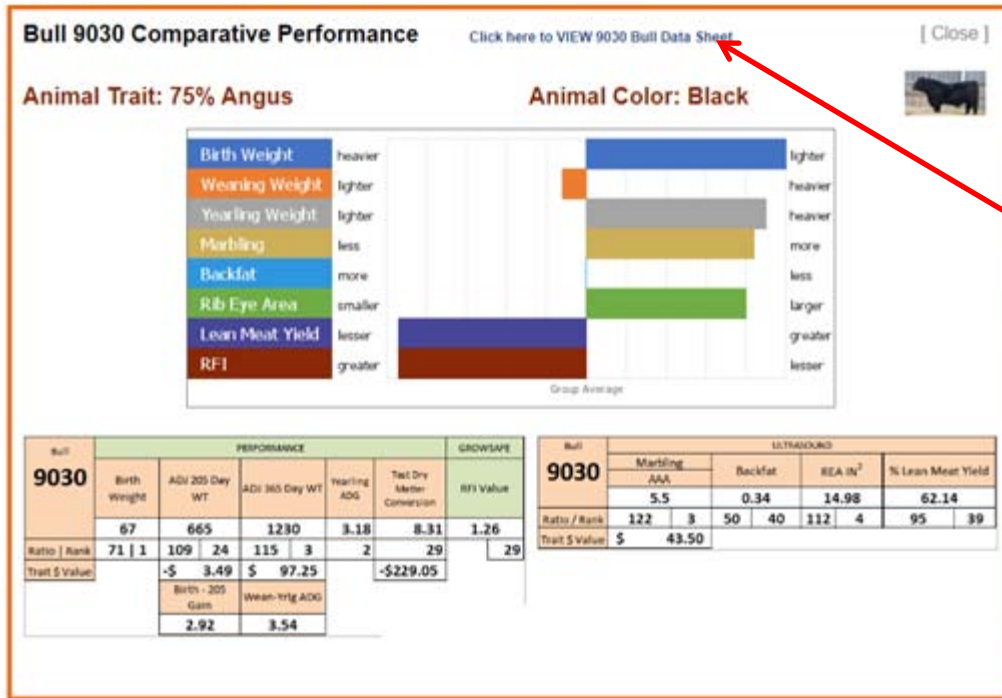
Bull 9030 Comparative Performance

Click here to VIEW 9030 Bull Data Sheet

[ Close ]

Animal Trait: 75% Angus

Animal Color: Black

| | | | |
|---|---|---|---|
| Birth Weight | heavier | | lighter |
| Weaning Weight | lighter | | heavier |
| Yearling Weight | lighter | | heavier |
| Marbling | less | | more |
| Backfat | more | | less |
| Rib Eye Area | smaller | | larger |
| Lean Meat Yield | lesser | | greater |
| RFI | greater | | lesser |

Group Average

| Bull | PERFORMANCE | | | | | | | GROWSAFE | |
|---|---|---|---|---|---|---|---|---|---|
| 9030 | Birth Weight | ADJ 205 Day WT | | ADJ 365 Day WT | | Yearling ADG | Test Dry Matter Conversion | RFI Value | |
| | 67 | 665 | | 1230 | | 3.18 | 8.31 | 1.26 | |
| Ratio \| Rank | 71 \| 1 | 109 | 24 | 115 | 3 | 2 | 29 | | 29 |
| Trait $ Value | | -$ | 3.49 | $ | 97.25 | | -$229.05 | | |
| | | Birth - 205 Gain | | Wean-Yrlg ADG | | | | | |
| | | 2.92 | | 3.54 | | | | | |

| Bull | ULTRASOUND | | | | | | | |
|---|---|---|---|---|---|---|---|---|
| 9030 | Marbling AAA | | Backfat | | REA IN$^2$ | | % Lean Meat Yield | |
| | 5.5 | | 0.34 | | 14.98 | | 62.14 | |
| Ratio / Rank | 122 | 3 | 50 | 40 | 112 | 4 | 95 | 39 |
| Trait $ Value | $ | 43.50 | | | | | | |